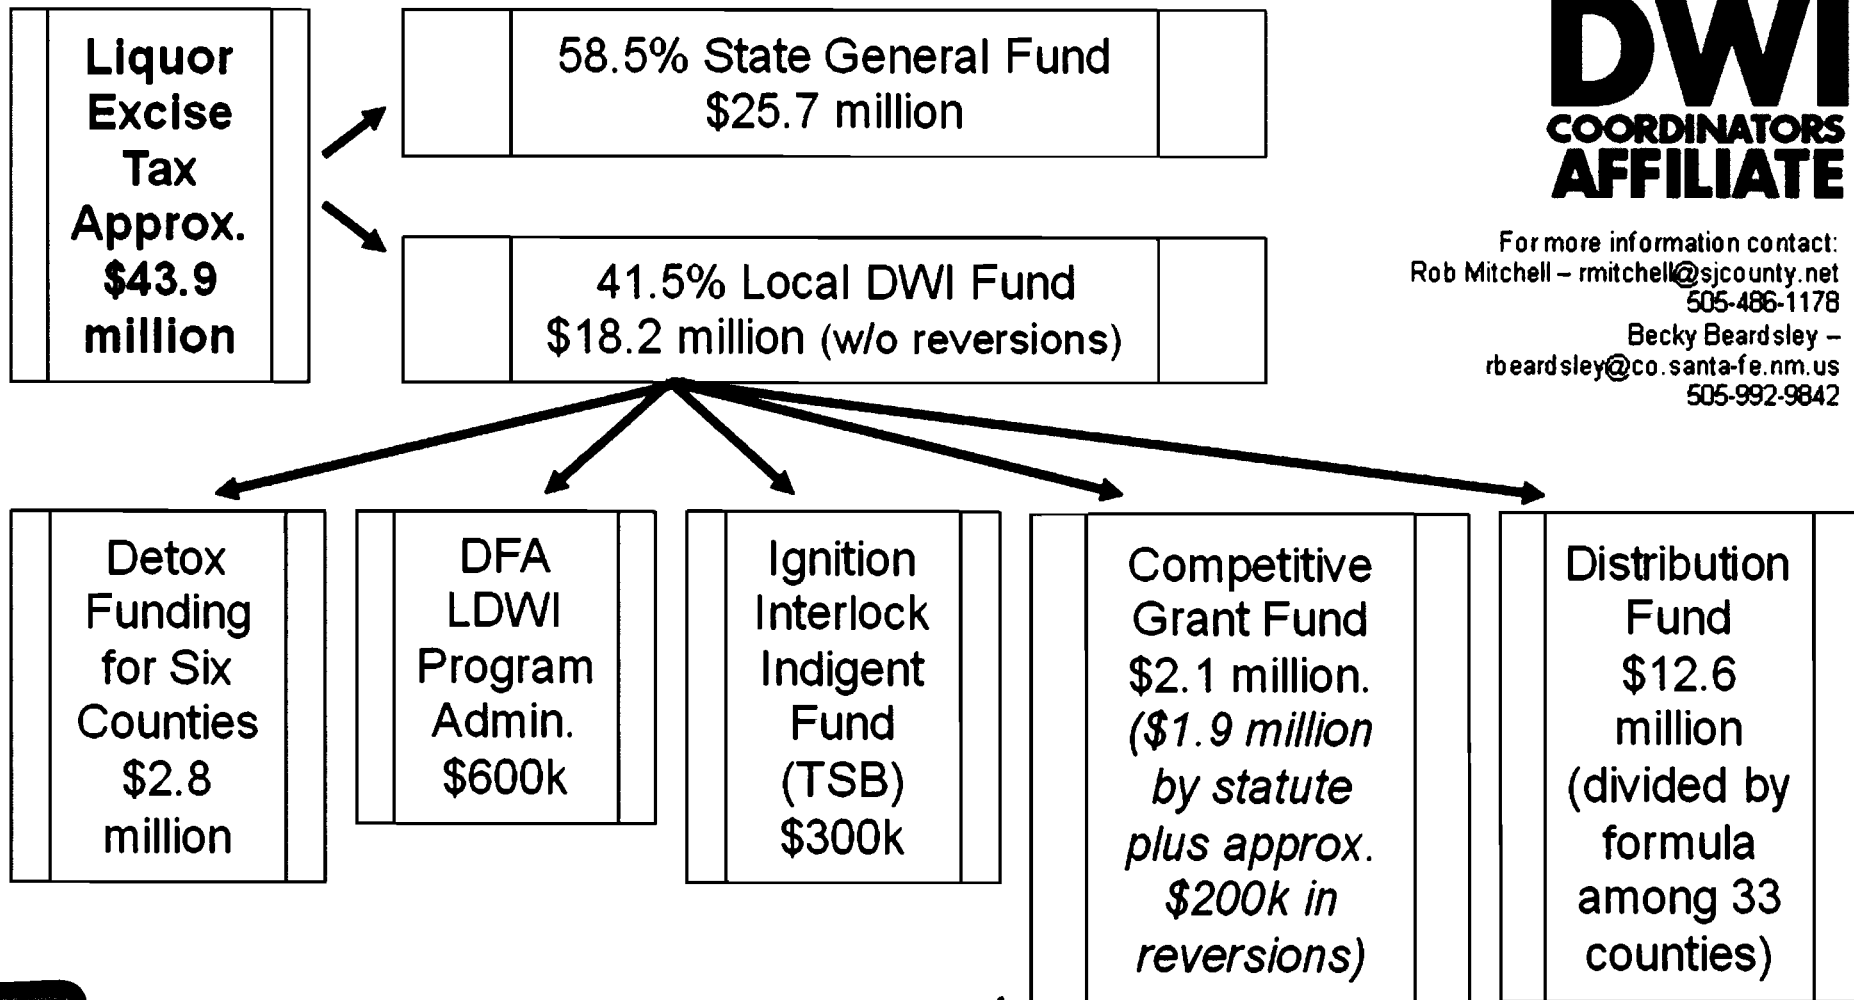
Liquor Excise Tax Approx. $43.9 million

58.5% State General Fund $25.7 million

41.5% Local DWI Fund $18.2 million (w/o reversions)

DWI COORDINATORS AFFILIATE

For more information contact:
Rob Mitchell – rmitchell@sjcounty.net 505-486-1178
Becky Beardsley – rbeardsley@co.santa-fe.nm.us 505-992-9842

Detox Funding for Six Counties $2.8 million

DFA LDWI Program Admin. $600k

Ignition Interlock Indigent Fund (TSB) $300k

Competitive Grant Fund $2.1 million. *($1.9 million by statute plus approx. $200k in reversions)*

Distribution Fund $12.6 million (divided by formula among 33 counties)